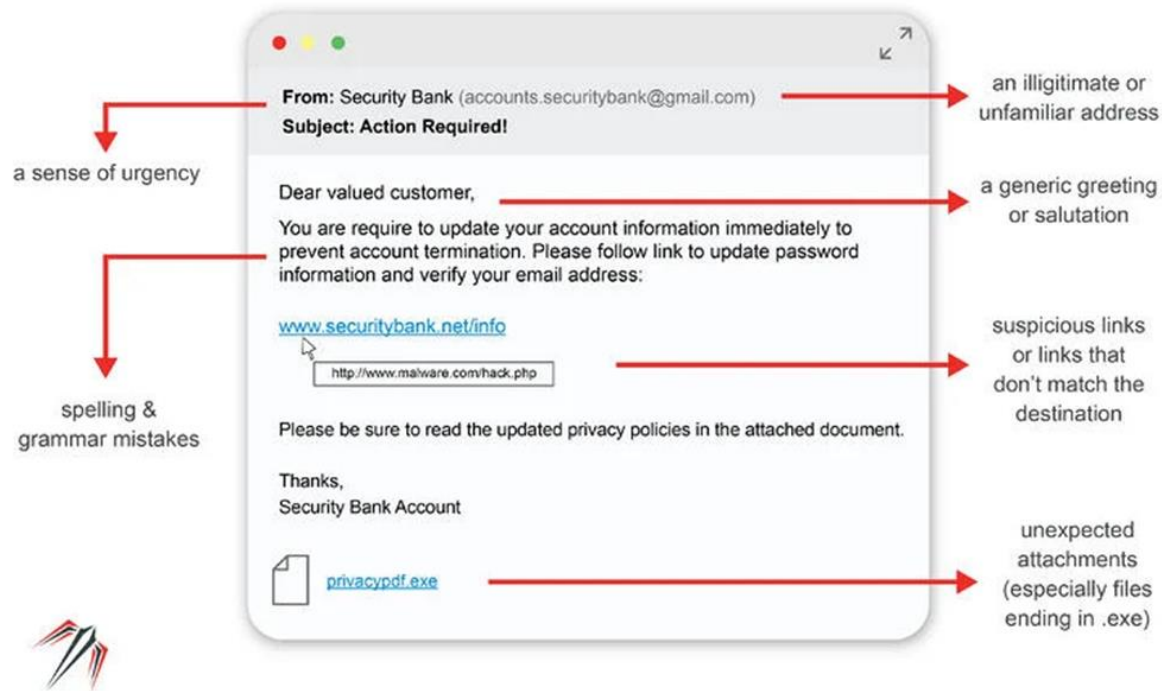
From: Security Bank (accounts.securitybank@gmail.com)
Subject: Action Required!

an illigitimate or unfamiliar address

a sense of urgency

Dear valued customer,

a generic greeting or salutation

You are require to update your account information immediately to prevent account termination. Please follow link to update password information and verify your email address:

www.securitybank.net/info

http://www.malware.com/hack.php

suspicious links or links that don't match the destination

spelling & grammar mistakes

Please be sure to read the updated privacy policies in the attached document.

Thanks,
Security Bank Account

privacypdf.exe

unexpected attachments (especially files ending in .exe)